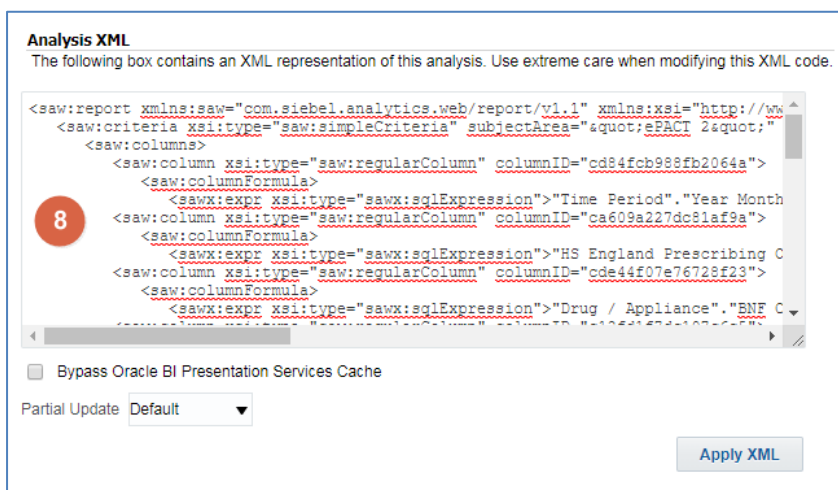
Analysis XML

The following box contains an XML representation of this analysis. Use extreme care when modifying this XML code.

<saw:report xmlns:saw="com.siebel.analytics.web/report/v1.1" xmlns:xsi="http://ww
<saw:criteria xsi:type="saw:simpleCriteria" subjectArea="&quot;ePACT 2&quot;"
<saw:columns>
<saw:column xsi:type="saw:regularColumn" columnID="cd84fcb988fb2064a">
<saw:columnFormula>
<sawx:expr xsi:type="sawx:sqlExpression">"Time Period"."Year Month
<saw:column xsi:type="saw:regularColumn" columnID="ca609a227dc81af9a">
<saw:columnFormula>
<sawx:expr xsi:type="sawx:sqlExpression">"HS England Prescribing C
<saw:column xsi:type="saw:regularColumn" columnID="cde44f07e76728f23">
<saw:columnFormula>
<sawx:expr xsi:type="sawx:sqlExpression">"Drug / Appliance"."BNF C

8

Bypass Oracle BI Presentation Services Cache

Partial Update Default

Apply XML